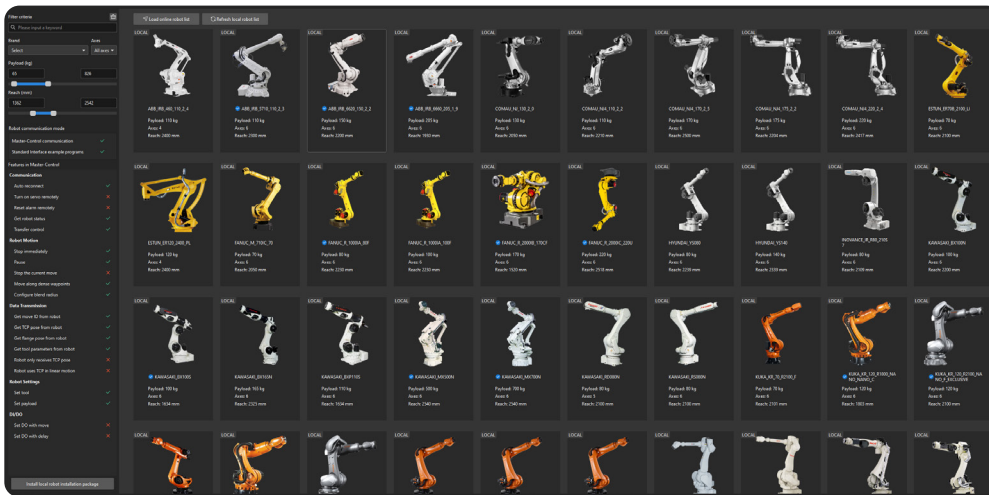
Filter criteria

Please input a keyword

Brand
Select

Axes
All axes

Payload (kg)
45
326

Reach (mm)
1362
2542

Robot communication mode
Master-Control communication ✓
Standard Interface example programs ✓

Features in Master-Control
Communication
Auto reconnect ✓
Turn on servo remotely ✕
Reset alarm remotely ✕
Get robot status ✓
Transfer control ✓
Robot Motion
Stop immediately ✓
Pause ✓
Stop the current move ✓
Move along dense waypoints ✓
Configure blend radius ✓
Data Transmission
Get move ID from robot ✓
Get TCP pose from robot ✓
Get flange pose from robot ✓
Get tool parameters from robot ✓
Robot only receives TCP pose ✕
Robot uses TCP in linear motion ✕
Robot Settings
Set tool ✓
Set payload ✓
DI/DO
Set DO with move ✕
Set DO with delay ✕

Install local robot installation package

Load online robot list
Refresh local robot list

LOCAL
ABB_IRB_460_110_2_4
Payload: 110 kg
Axes: 4
Reach: 2400 mm

LOCAL
ABB_IRB_6700_150_2_3
Payload: 150 kg
Axes: 6
Reach: 3200 mm

LOCAL
ABB_IRB_6620_150_2_2
Payload: 150 kg
Axes: 6
Reach: 2200 mm

LOCAL
ABB_IRB_6660_205_1_9
Payload: 205 kg
Axes: 6
Reach: 1900 mm

LOCAL
COMAU_NJ_130_2_0
Payload: 130 kg
Axes: 6
Reach: 2050 mm

LOCAL
COMAU_NJ4_110_2_2
Payload: 110 kg
Axes: 6
Reach: 2210 mm

LOCAL
COMAU_NJ4_170_2_5
Payload: 170 kg
Axes: 6
Reach: 2500 mm

LOCAL
COMAU_NJ4_175_2_2
Payload: 175 kg
Axes: 6
Reach: 2204 mm

LOCAL
COMAU_NJ4_220_2_4
Payload: 220 kg
Axes: 6
Reach: 2417 mm

LOCAL
ESTUN_ER78B_2100_LI
Payload: 78 kg
Axes: 6
Reach: 2100 mm

LOCAL
ESTUN_ER120_2400_PL
Payload: 120 kg
Axes: 4
Reach: 2400 mm

LOCAL
FANUC_M_710IC_70
Payload: 70 kg
Axes: 6
Reach: 2050 mm

LOCAL
FANUC_R_1000IA_80F
Payload: 80 kg
Axes: 6
Reach: 2230 mm

LOCAL
FANUC_R_1000IA_100F
Payload: 100 kg
Axes: 6
Reach: 2230 mm

LOCAL
FANUC_R_2000IB_170CF
Payload: 170 kg
Axes: 6
Reach: 1520 mm

LOCAL
FANUC_R_2000IC_220U
Payload: 220 kg
Axes: 6
Reach: 2518 mm

LOCAL
HYUNDAI_YS080
Payload: 80 kg
Axes: 6
Reach: 2233 mm

LOCAL
HYUNDAI_YZ140
Payload: 140 kg
Axes: 6
Reach: 2333 mm

LOCAL
INOVANCE_IR_R80_2105
Payload: 80 kg
Axes: 6
Reach: 2109 mm

LOCAL
KAWASAKI_BX100N
Payload: 100 kg
Axes: 6
Reach: 2200 mm

LOCAL
KAWASAKI_BX100S
Payload: 100 kg
Axes: 6
Reach: 1634 mm

LOCAL
KAWASAKI_BX165N
Payload: 165 kg
Axes: 6
Reach: 2325 mm

LOCAL
KAWASAKI_BXP110S
Payload: 110 kg
Axes: 6
Reach: 1634 mm

LOCAL
KAWASAKI_MX500N
Payload: 500 kg
Axes: 6
Reach: 2540 mm

LOCAL
KAWASAKI_MX700N
Payload: 700 kg
Axes: 6
Reach: 2540 mm

LOCAL
KAWASAKI_RD080N
Payload: 80 kg
Axes: 5
Reach: 3100 mm

LOCAL
KAWASAKI_RS080N
Payload: 80 kg
Axes: 6
Reach: 2100 mm

LOCAL
KUKA_KR_70_R2100_F
Payload: 70 kg
Axes: 6
Reach: 2101 mm

LOCAL
KUKA_KR_120_R1800_NANO_NANO_C
Payload: 120 kg
Axes: 6
Reach: 1803 mm

LOCAL
KUKA_KR_120_R2100_NANO_F_EXCLUSIVE
Payload: 120 kg
Axes: 6
Reach: 2100 mm

LOCAL
LOCAL
LOCAL
LOCAL
LOCAL
LOCAL
LOCAL
LOCAL
LOCAL
LOCAL